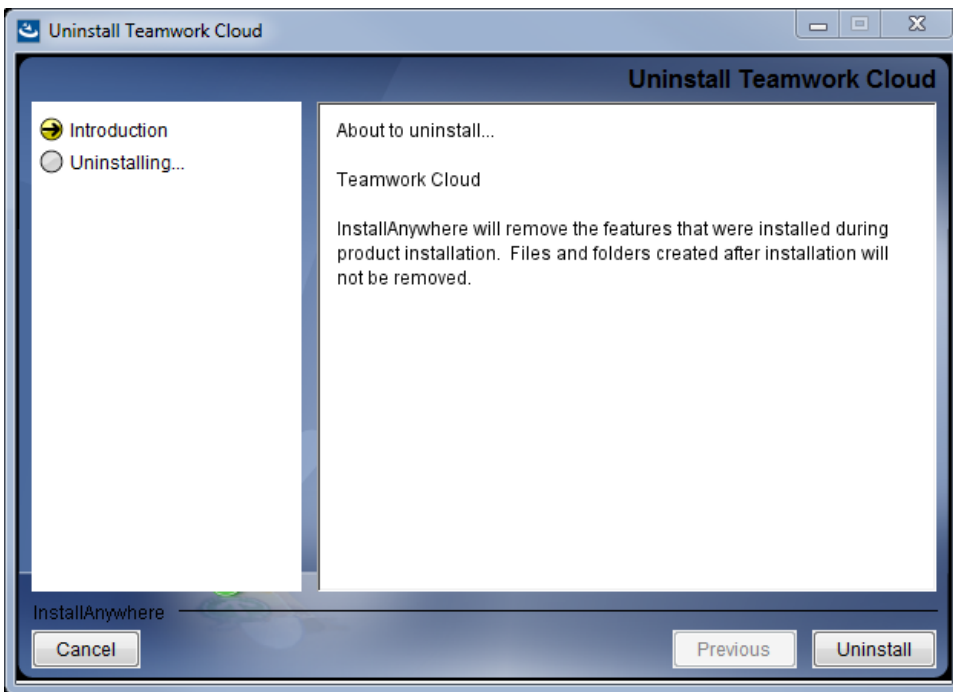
Uninstall Teamwork Cloud

Uninstall Teamwork Cloud

Introduction
Uninstalling...

About to uninstall...

Teamwork Cloud

InstallAnywhere will remove the features that were installed during product installation. Files and folders created after installation will not be removed.

InstallAnywhere

Cancel

Previous

Uninstall